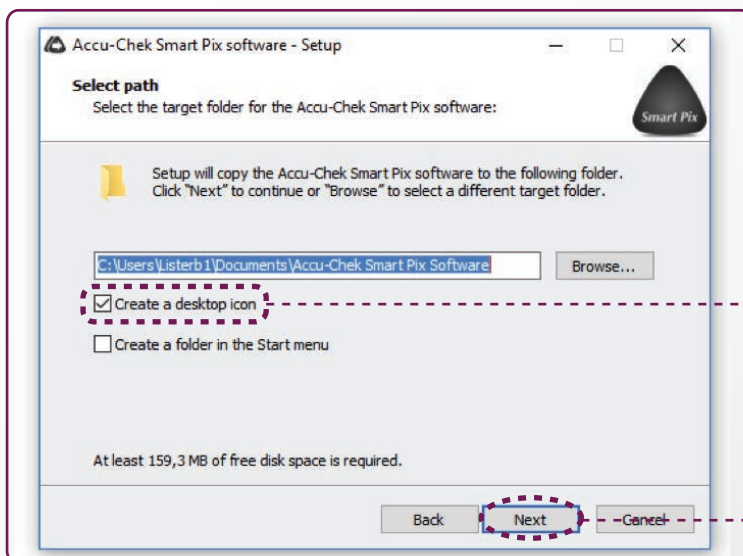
Accu-Chek Smart Pix software - Setup

Select path
Select the target folder for the Accu-Chek Smart Pix software:

Smart Pix

Setup will copy the Accu-Chek Smart Pix software to the following folder. Click "Next" to continue or "Browse" to select a different target folder.

C:\Users\Listerb1\Documents\Accu-Chek Smart Pix Software

Browse...

Create a desktop icon

Create a folder in the Start menu

At least 159,3 MB of free disk space is required.

Back

Next

Cancel